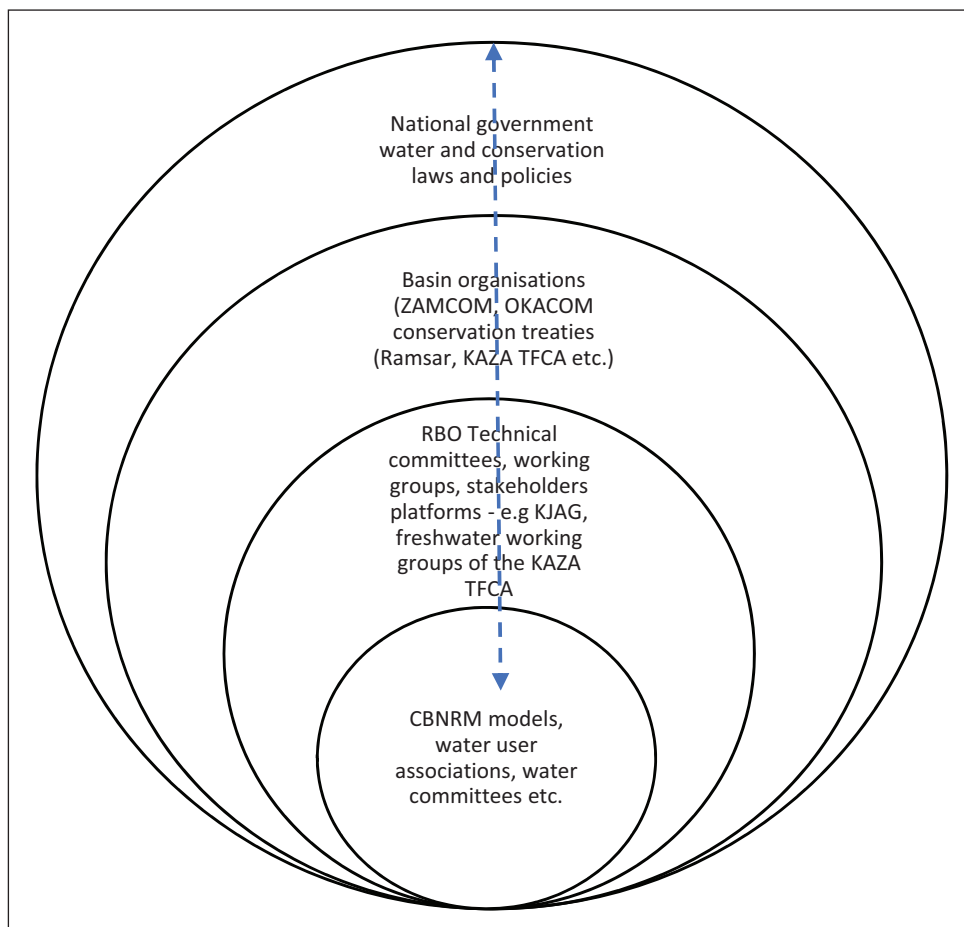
National government water and conservation laws and policies

Basin organisations (ZAMCOM, OKACOM conservation treaties (Ramsar, KAZA TFCA etc.)

RBO Technical committees, working groups, stakeholders platforms - e.g KJAG, freshwater working groups of the KAZA TFCA

CBNRM models, water user associations, water committees etc.